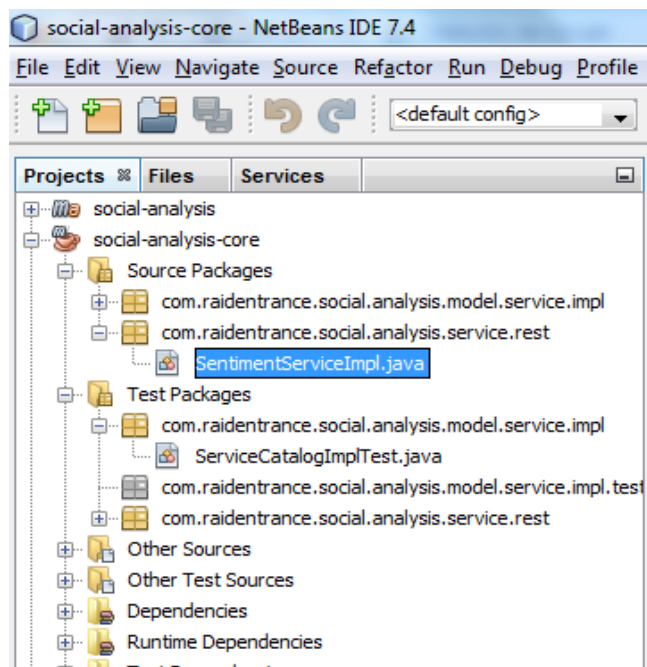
social-analysis-core - NetBeans IDE 7.4

File Edit View Navigate Source Refactor Run Debug Profile

<default config>

Projects Files Services

social-analysis
social-analysis-core
Source Packages
com.raidentrance.social.analysis.model.service.impl
com.raidentrance.social.analysis.service.rest
SentimentServiceImpl.java
Test Packages
com.raidentrance.social.analysis.model.service.impl
ServiceCatalogImplTest.java
com.raidentrance.social.analysis.model.service.impl.test
com.raidentrance.social.analysis.service.rest
Other Sources
Other Test Sources
Dependencies
Runtime Dependencies
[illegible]